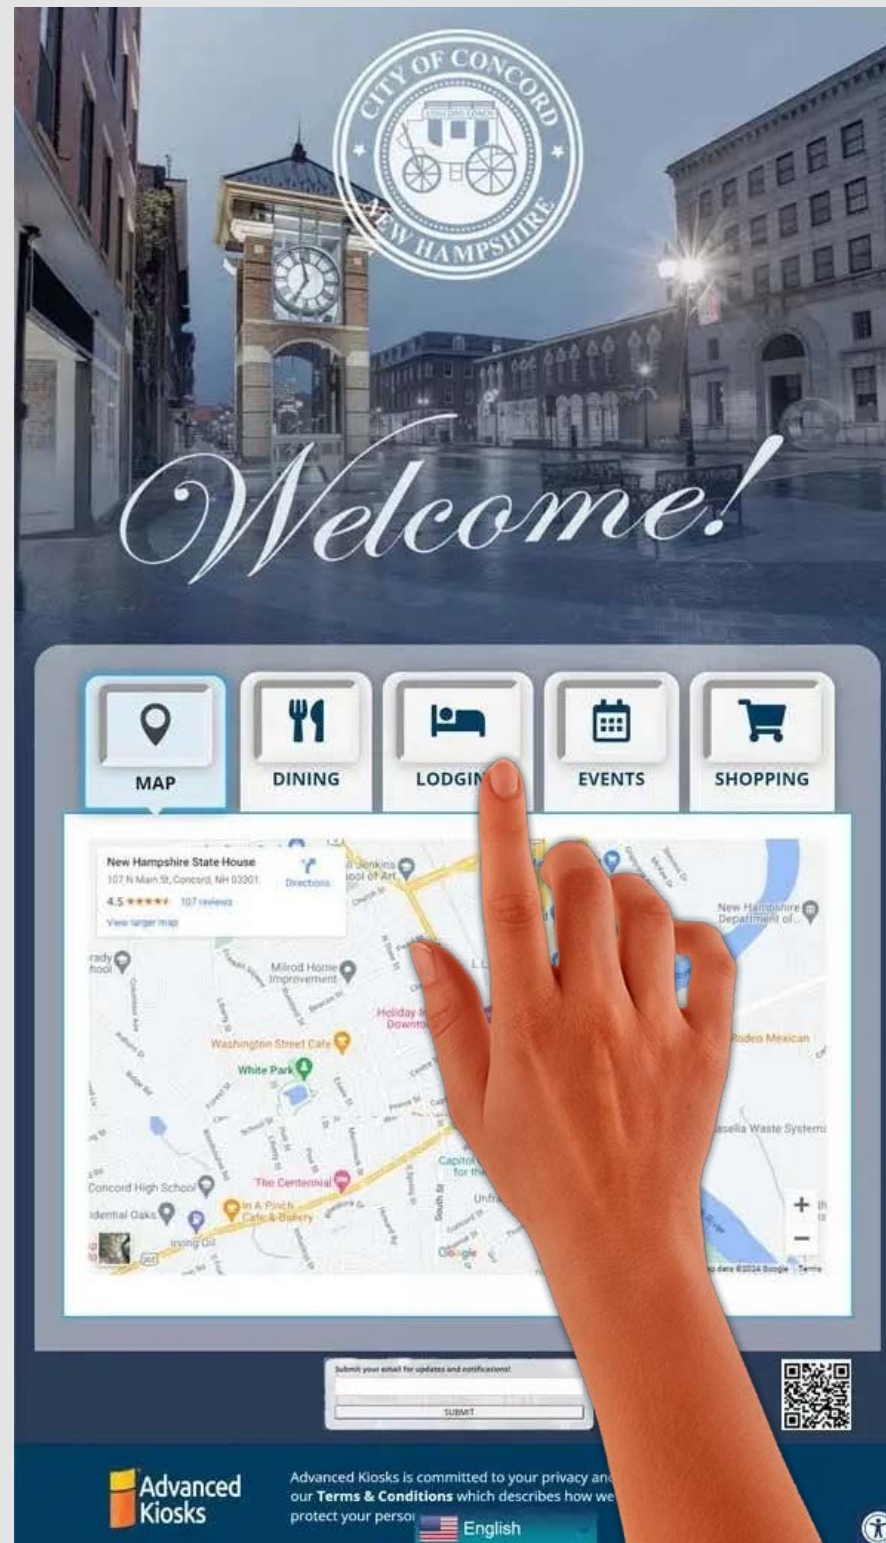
CITY OF CONCORD
NEW HAMPSHIRE

Welcome!

MAP
DINING
LODGIN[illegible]
EVENTS
SHOPPING

New Hampshire State House
107 N Main St, Concord, NH 03301
Directions
4.5 ★★★★★ 107 reviews
View larger map

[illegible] Jenkins
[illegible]ool of Art
New Hampshire Department of...
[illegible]rady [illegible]hool
Milrod Home Improvement
Holiday I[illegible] Downt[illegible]
Washington Street Cafe
Rodeo Mexican
White Park
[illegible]asella Waste System
Capito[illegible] for th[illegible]
The Centennial
Concord High School
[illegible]idential Oaks
In A Pinch Cafe & Bakery
Irving Oil
Google
Map data ©2024 Google Terms

Submit your email for updates and notifications!
SUBMIT

Advanced Kiosks

Advanced Kiosks is committed to your privacy an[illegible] our Terms & Conditions which describes how we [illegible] protect your perso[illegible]

English